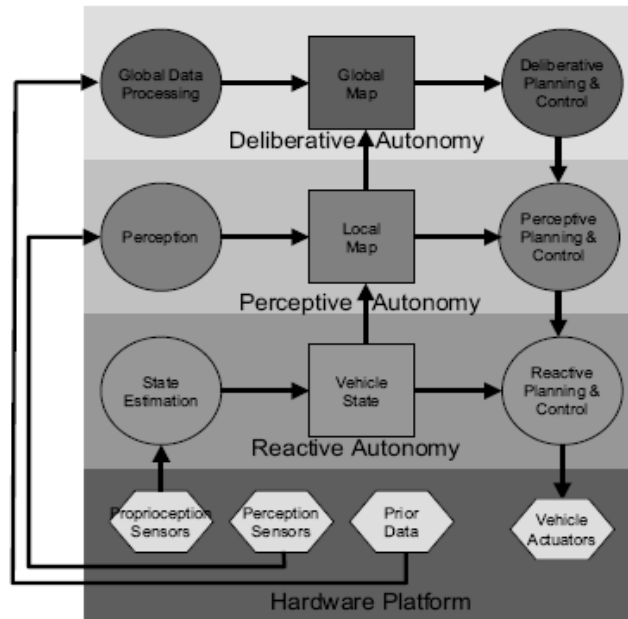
Global Data Processing

Global Map

Deliberative Planning & Control

Deliberative Autonomy

Perception

Local Map

Perceptive Planning & Control

Perceptive Autonomy

State Estimation

Vehicle State

Reactive Planning & Control

Reactive Autonomy

Proprioception Sensors

Perception Sensors

Prior Data

Vehicle Actuators

Hardware Platform